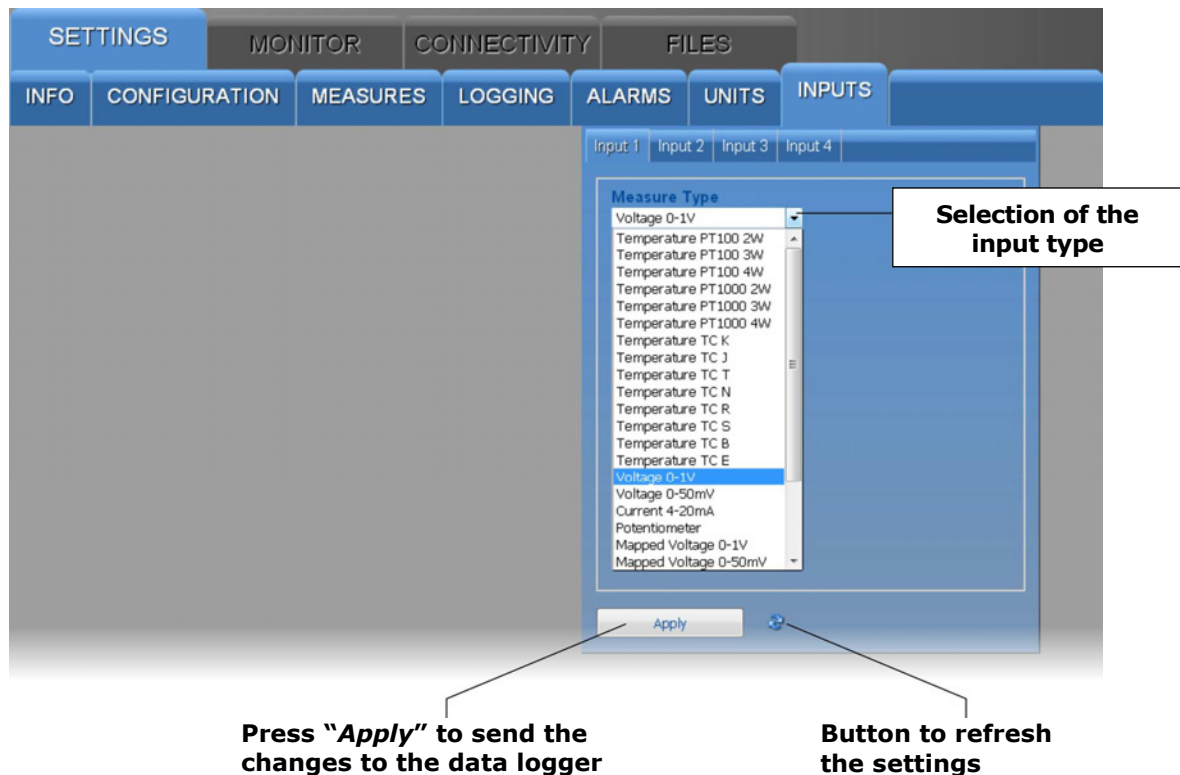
SETTINGS MONITOR CONNECTIVITY FILES

INFO CONFIGURATION MEASURES LOGGING ALARMS UNITS INPUTS

Input 1 Input 2 Input 3 Input 4

Measure Type

Voltage 0-1V

Temperature PT100 2W
Temperature PT100 3W
Temperature PT100 4W
Temperature PT1000 2W
Temperature PT1000 3W
Temperature PT1000 4W
Temperature TC K
Temperature TC J
Temperature TC T
Temperature TC N
Temperature TC R
Temperature TC S
Temperature TC B
Temperature TC E
Voltage 0-1V
Voltage 0-50mV
Current 4-20mA
Potentiometer
Mapped Voltage 0-1V
Mapped Voltage 0-50mV

Selection of the input type

Apply

Press "*Apply*" to send the changes to the data logger

Button to refresh the settings